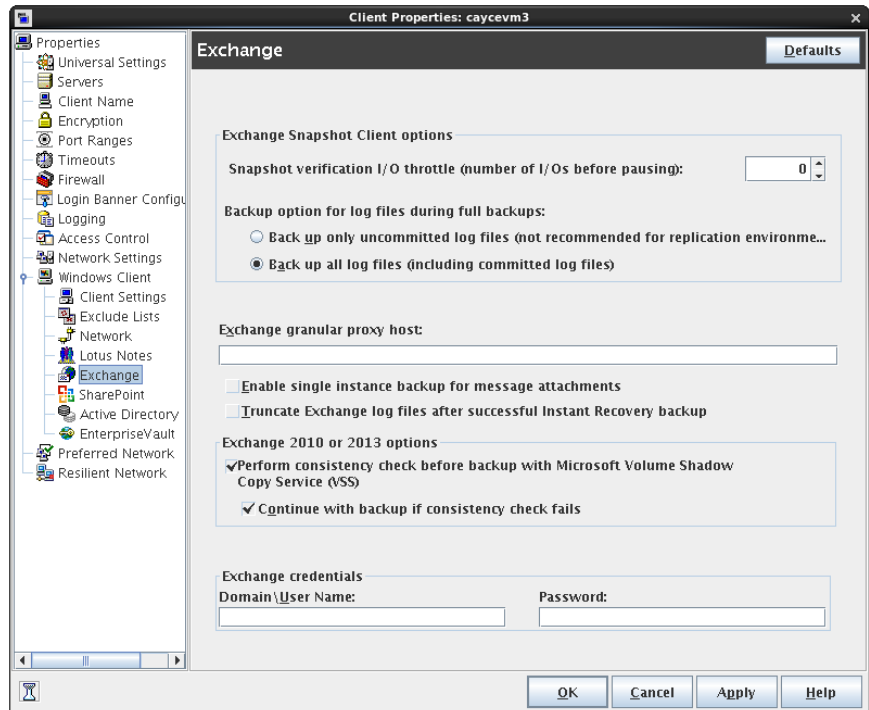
Client Properties: caycevm3

Properties
Universal Settings
Servers
Client Name
Encryption
Port Ranges
Timeouts
Firewall
Login Banner Configu
Logging
Access Control
Network Settings
Windows Client
Client Settings
Exclude Lists
Network
Lotus Notes
Exchange
SharePoint
Active Directory
EnterpriseVault
Preferred Network
Resilient Network

Exchange

Defaults

Exchange Snapshot Client options

Snapshot verification I/O throttle (number of I/Os before pausing): 0

Backup option for log files during full backups:

Back up only uncommitted log files (not recommended for replication environme...

Back up all log files (including committed log files)

Exchange granular proxy host:

Enable single instance backup for message attachments

Truncate Exchange log files after successful Instant Recovery backup

Exchange 2010 or 2013 options

Perform consistency check before backup with Microsoft Volume Shadow Copy Service (VSS)

Continue with backup if consistency check fails

Exchange credentials

Domain\User Name:

Password:

OK

Cancel

Apply

Help